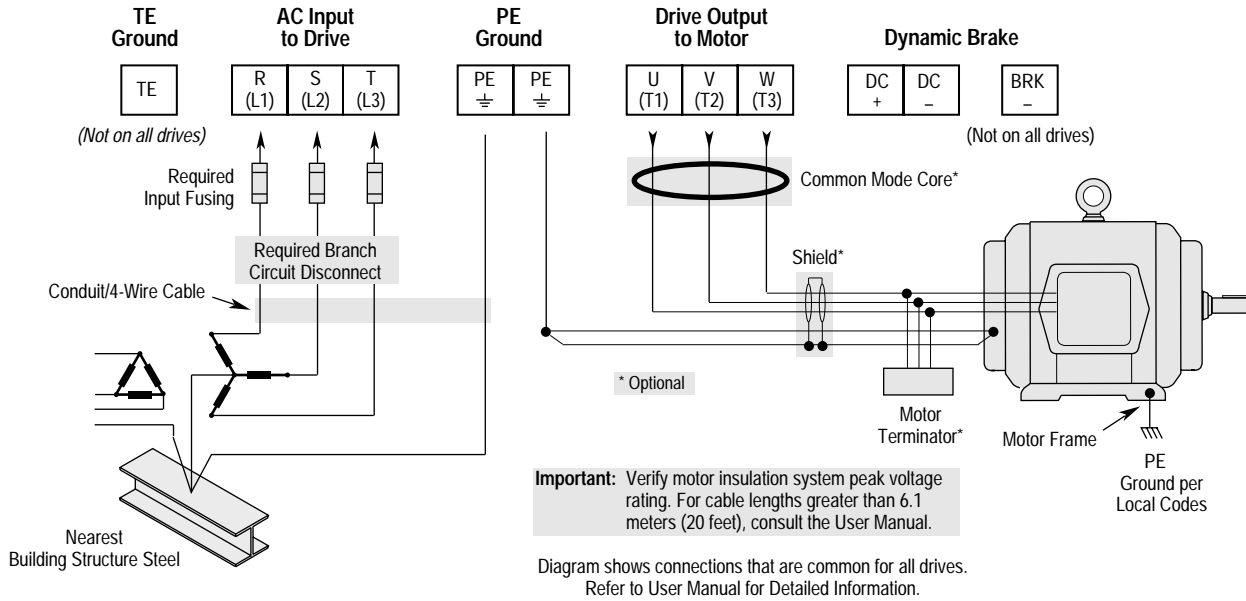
TE Ground

AC Input to Drive

PE Ground

Drive Output to Motor

Dynamic Brake

TE

R (L1)

S (L2)

T (L3)

PE ⏚

PE ⏚

U (T1)

V (T2)

W (T3)

DC +

DC –

BRK –

(Not on all drives)

(Not on all drives)

Required Input Fusing

Common Mode Core*

Required Branch Circuit Disconnect

Shield*

Conduit/4-Wire Cable

* Optional

Motor Terminator*

Motor Frame

PE Ground per Local Codes

Nearest Building Structure Steel

**Important:** Verify motor insulation system peak voltage rating. For cable lengths greater than 6.1 meters (20 feet), consult the User Manual.

Diagram shows connections that are common for all drives. Refer to User Manual for Detailed Information.